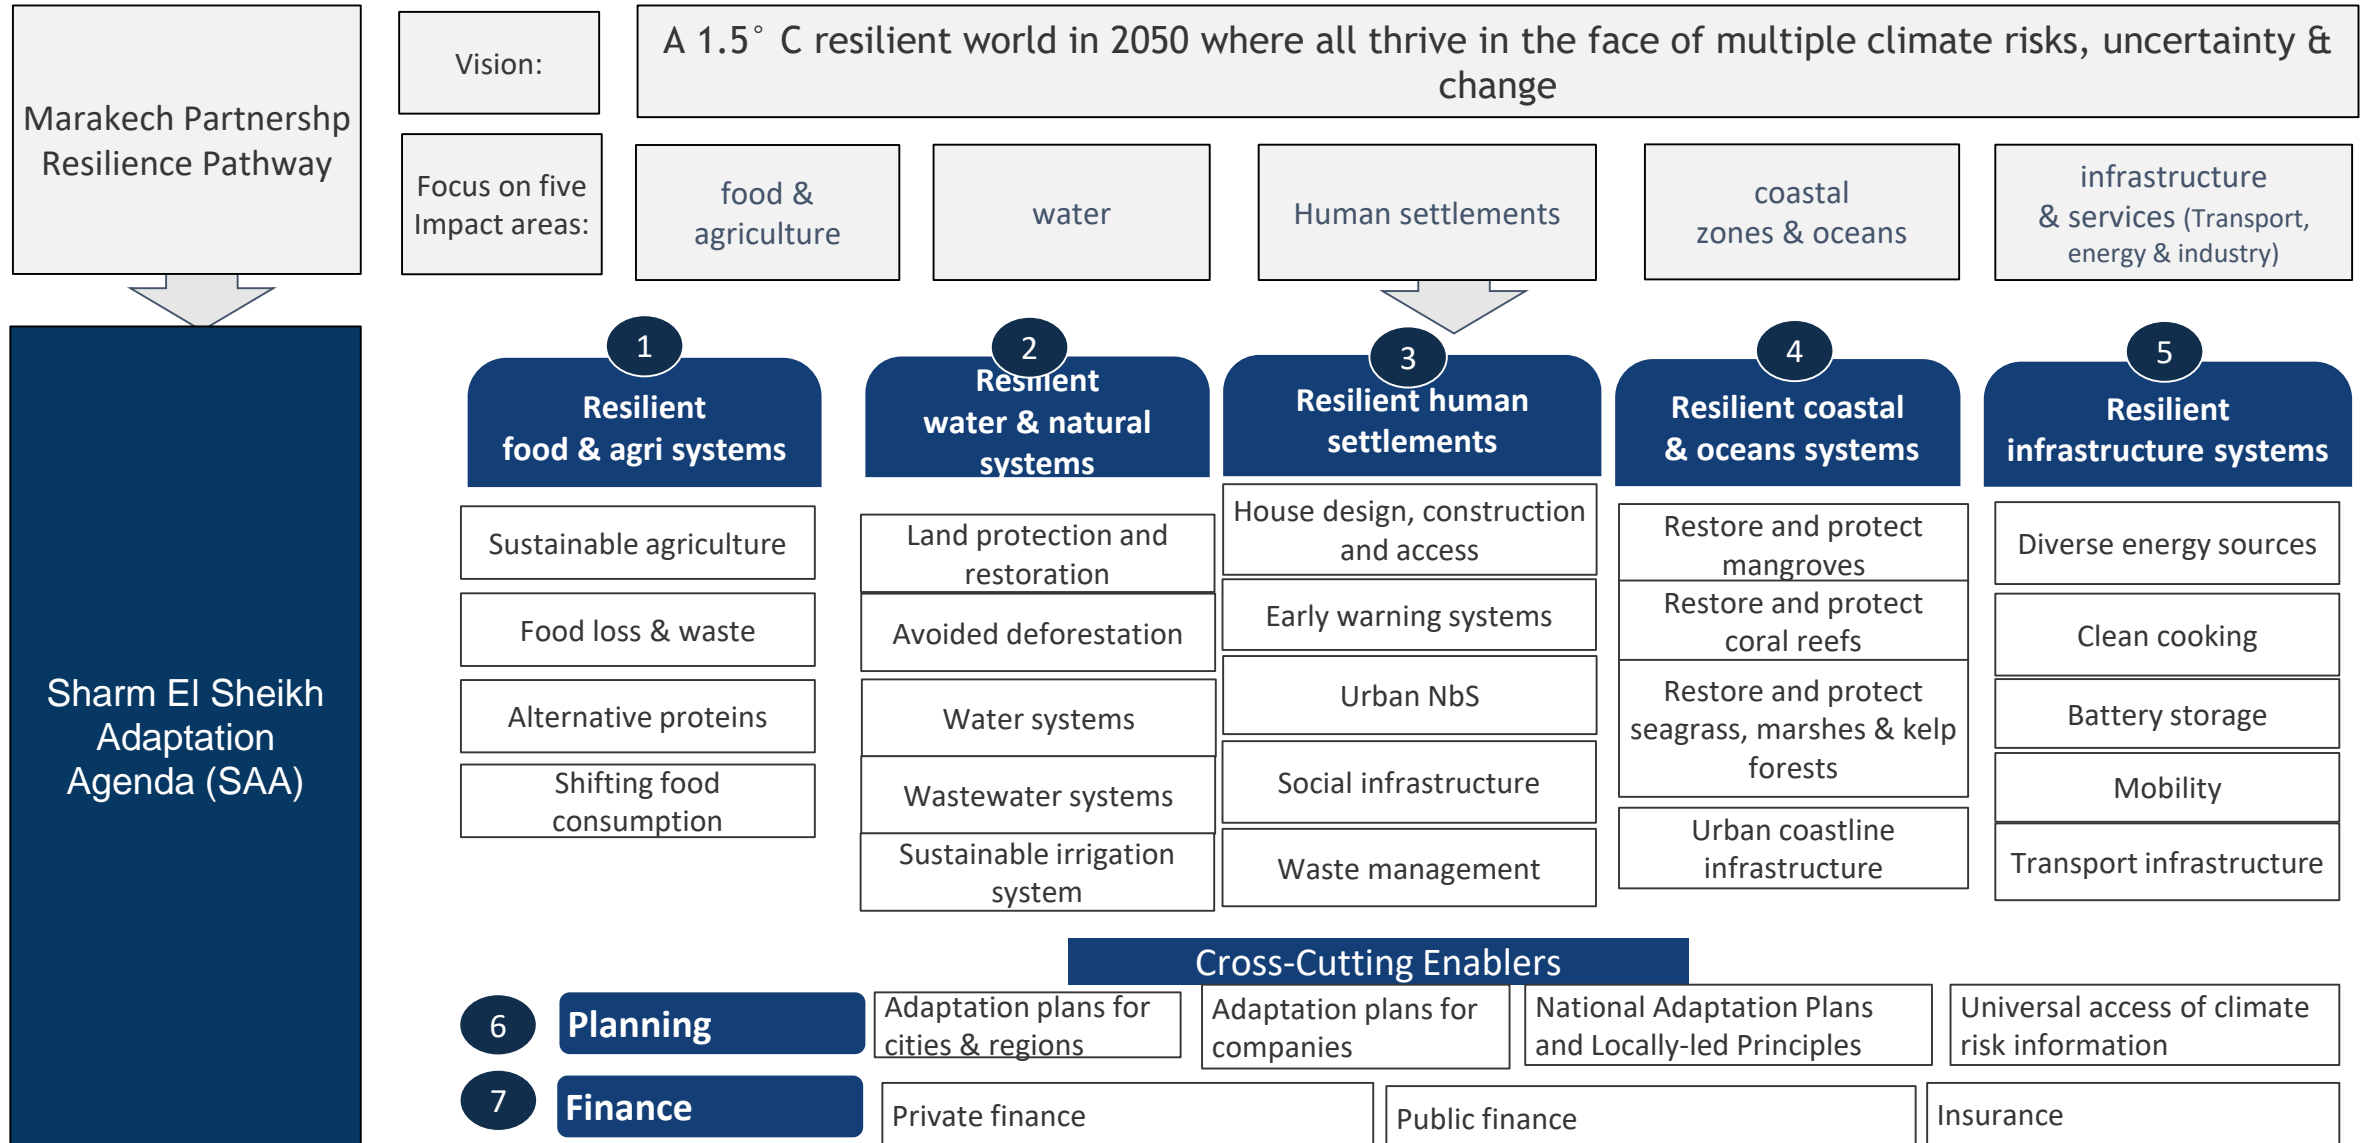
Marakech Partnershp Resilience Pathway

Vision:

A 1.5° C resilient world in 2050 where all thrive in the face of multiple climate risks, uncertainty & change

Focus on five Impact areas:

food & agriculture

water

Human settlements

coastal zones & oceans

infrastructure & services (Transport, energy & industry)

Sharm El Sheikh Adaptation Agenda (SAA)

1
Resilient food & agri systems

Sustainable agriculture

Food loss & waste

Alternative proteins

Shifting food consumption

2
Resilient water & natural systems

Land protection and restoration

Avoided deforestation

Water systems

Wastewater systems

Sustainable irrigation system

3
Resilient human settlements

House design, construction and access

Early warning systems

Urban NbS

Social infrastructure

Waste management

4
Resilient coastal & oceans systems

Restore and protect mangroves

Restore and protect coral reefs

Restore and protect seagrass, marshes & kelp forests

Urban coastline infrastructure

5
Resilient infrastructure systems

Diverse energy sources

Clean cooking

Battery storage

Mobility

Transport infrastructure

Cross-Cutting Enablers

6 Planning

Adaptation plans for cities & regions

Adaptation plans for companies

National Adaptation Plans and Locally-led Principles

Universal access of climate risk information

7 Finance

Private finance

Public finance

Insurance